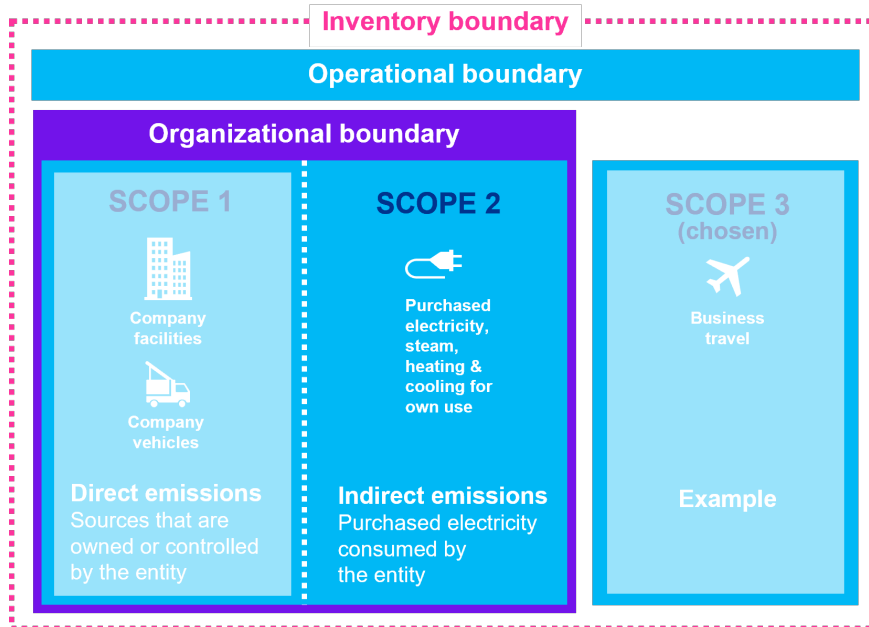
Inventory boundary

Operational boundary

Organizational boundary

SCOPE 1

Company facilities

Company vehicles

Direct emissions
Sources that are owned or controlled by the entity

SCOPE 2

Purchased electricity, steam, heating & cooling for own use

Indirect emissions
Purchased electricity consumed by the entity

SCOPE 3
(chosen)

Business travel

Example